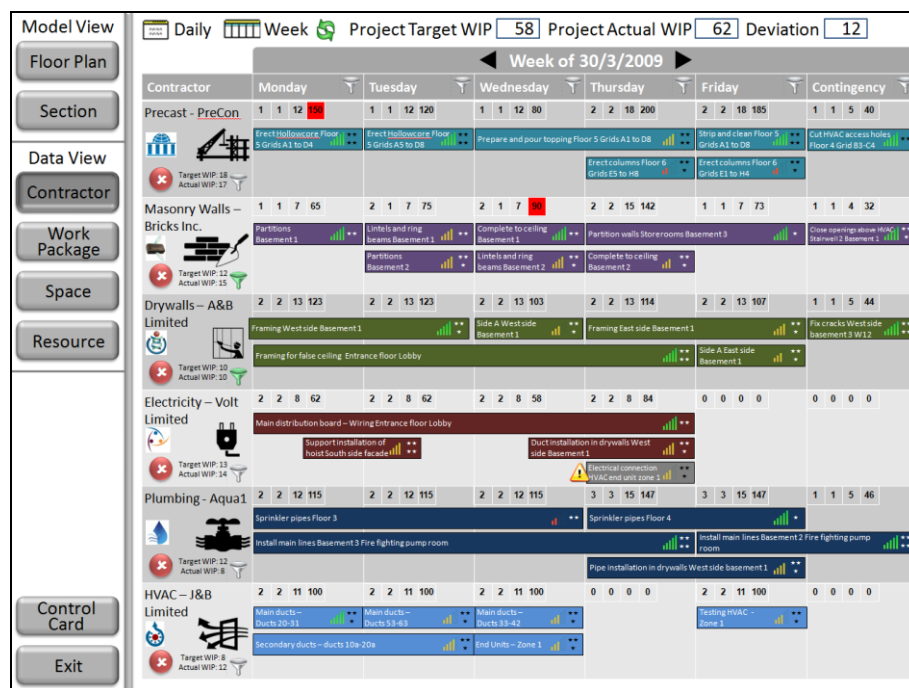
Model View

Floor Plan

Section

Data View

Contractor

Work Package

Space

Resource

Control Card

Exit

Daily Week Project Target WIP 58 Project Actual WIP 62 Deviation 12

Week of 30/3/2009

| Contractor | Monday | Tuesday | Wednesday | Thursday | Friday | Contingency |
|---|---|---|---|---|---|---|
| Precast - PreCon | 1 1 12 150 | 1 1 12 120 | 1 1 12 80 | 2 2 18 200 | 2 2 18 185 | 1 1 5 40 |
| Target WIP: 18 Actual WIP: 17 | Erect Hollowcore Floor 5 Grids A1 to D4 | Erect Hollowcore Floor 5 Grids A5 to D8 | Prepare and pour topping Floor 5 Grids A1 to D8 | Erect columns Floor 6 Grids E5 to H8 | Strip and clean Floor 5 Grids A1 to D8; Erect columns Floor 6 Grids E1 to H4 | Cut HVAC access holes Floor 4 Grid B3-C4 |
| Masonry Walls – Bricks Inc. | 2 1 7 65 | 2 1 7 75 | 2 1 7 90 | 2 2 15 142 | 1 1 7 73 | 1 1 4 32 |
| Target WIP: 12 Actual WIP: 15 | Partitions Basement 1 | Lintels and ring beams Basement 1; Partitions Basement 2 | Complete to ceiling Basement 1; Lintels and ring beams Basement 2 | Partition walls Storerooms Basement 3; Complete to ceiling Basement 2 | | Close openings above HVAC Stairwell 2 Basement 1 |
| Drywalls – A&B Limited | 2 2 13 123 | 2 2 13 123 | 2 2 13 103 | 2 2 13 114 | 2 2 13 107 | 1 1 5 44 |
| Target WIP: 10 Actual WIP: 10 | Framing West side Basement 1; Framing for false ceiling Entrance floor Lobby | | Side A West side Basement 1 | Framing East side Basement 1 | Side A East side Basement 1 | Fix cracks West side basement 3 W12 |
| Electricity – Volt Limited | 2 2 8 62 | 2 2 8 62 | 2 2 8 58 | 2 2 8 84 | 0 0 0 0 | 0 0 0 0 |
| Target WIP: 13 Actual WIP: 14 | Main distribution board – Wiring Entrance floor Lobby | Support installation of hoist South side facade | Duct installation in drywalls West side Basement 1 | Electrical connection HVAC end unit zone 1 | | |
| Plumbing - Aqua1 | 2 2 12 115 | 2 2 12 115 | 2 2 12 115 | 3 3 15 147 | 3 3 15 147 | 1 1 5 46 |
| Target WIP: 12 Actual WIP: 8 | Sprinkler pipes Floor 3; Install main lines Basement 3 Fire fighting pump room | | | Sprinkler pipes Floor 4; Pipe installation in drywalls West side basement 1 | Install main lines Basement 2 Fire fighting pump room | |
| HVAC – J&B Limited | 2 2 11 100 | 2 2 11 100 | 2 2 11 100 | 0 0 0 0 | 2 2 11 100 | 0 0 0 0 |
| Target WIP: 8 Actual WIP: 12 | Main ducts – Ducts 20-31; Secondary ducts – ducts 10a-20a | Main ducts – Ducts 53-63 | Main ducts – Ducts 33-42; End Units – Zone 1 | | Testing HVAC – Zone 1 | |